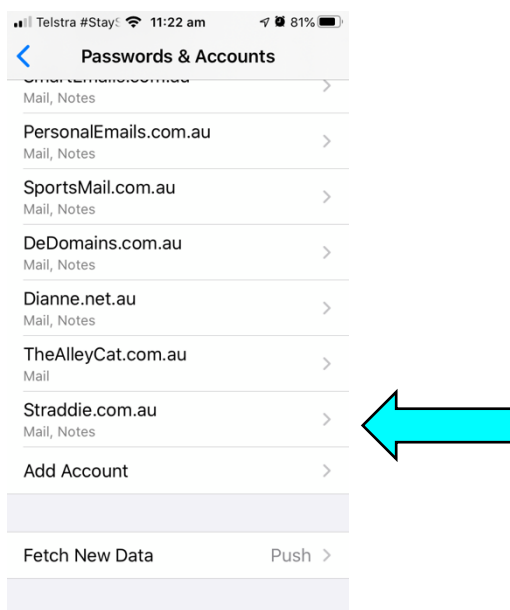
Telstra #StayS 11:22 am 81%

Passwords & Accounts

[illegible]
Mail, Notes

PersonalEmails.com.au
Mail, Notes

SportsMail.com.au
Mail, Notes

DeDomains.com.au
Mail, Notes

Dianne.net.au
Mail, Notes

TheAlleyCat.com.au
Mail

Straddie.com.au
Mail, Notes

Add Account

Fetch New Data Push